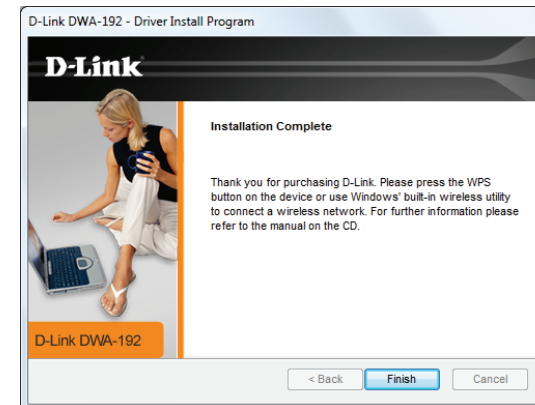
D-Link DWA-192 - Driver Install Program

D-Link

Installation Complete

Thank you for purchasing D-Link. Please press the WPS button on the device or use Windows' built-in wireless utility to connect a wireless network. For further information please refer to the manual on the CD.

D-Link DWA-192

< Back

Finish

Cancel